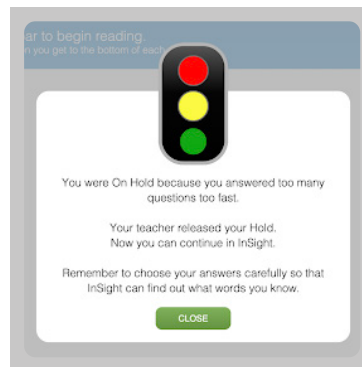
ar to begin reading.
n you get to the bottom of each

You were On Hold because you answered too many questions too fast.

Your teacher released your Hold. Now you can continue in InSight.

Remember to choose your answers carefully so that InSight can find out what words you know.

CLOSE